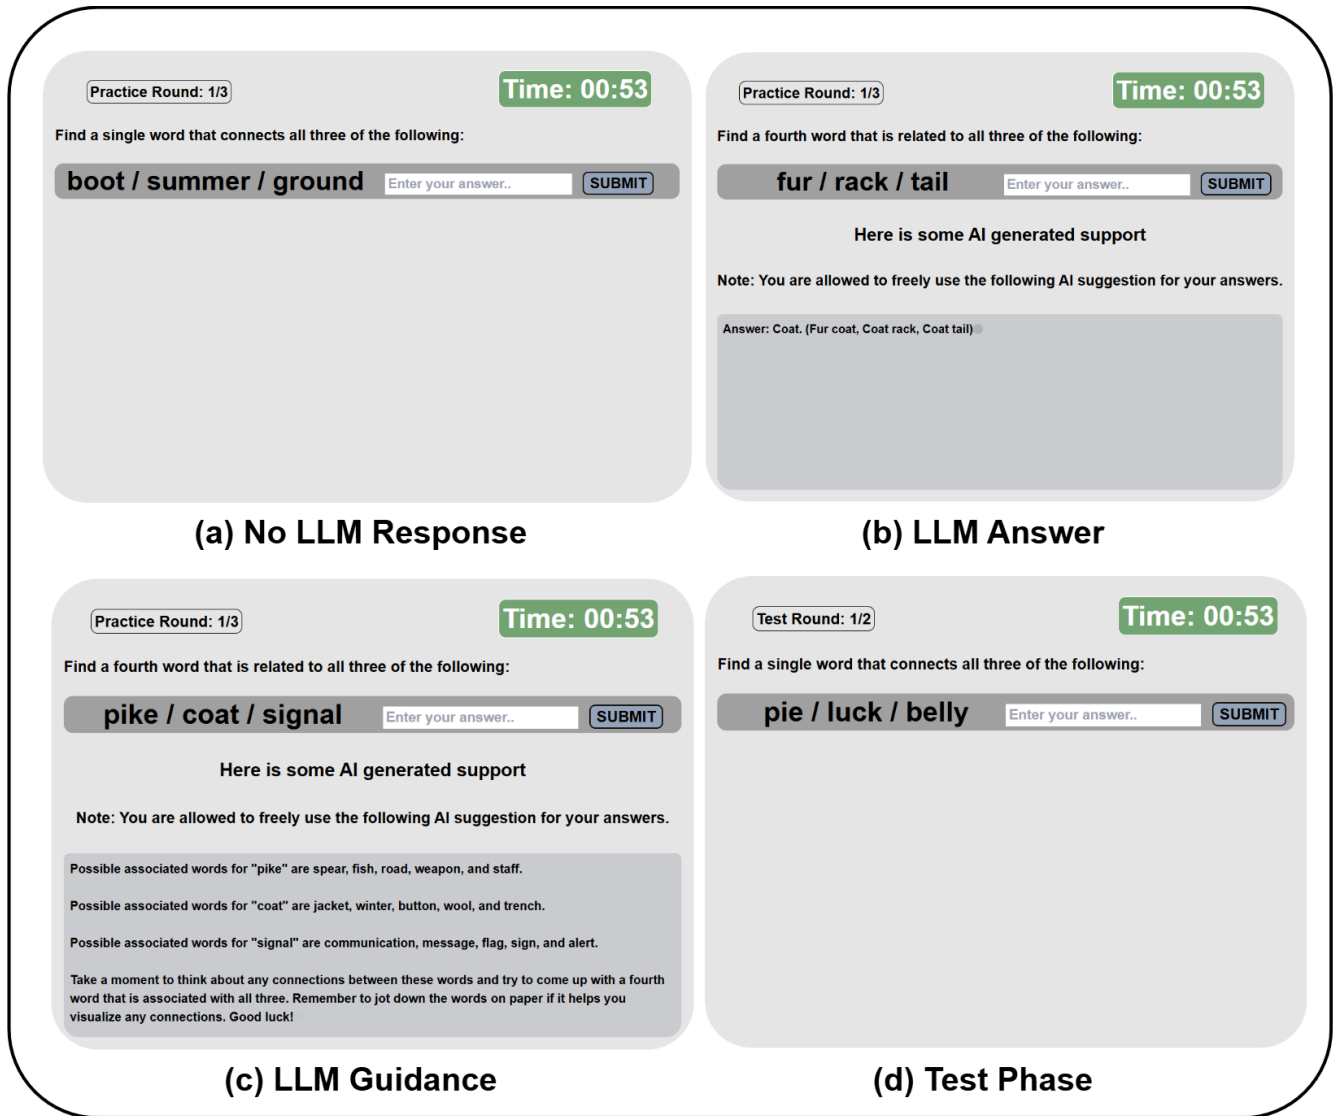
Practice Round: 1/3

Time: 00:53

Find a single word that connects all three of the following:

boot / summer / ground

Enter your answer..

SUBMIT

(a) No LLM Response

Practice Round: 1/3

Time: 00:53

Find a fourth word that is related to all three of the following:

fur / rack / tail

Enter your answer..

SUBMIT

Here is some AI generated support

Note: You are allowed to freely use the following AI suggestion for your answers.

Answer: Coat. (Fur coat, Coat rack, Coat tail)

(b) LLM Answer

Practice Round: 1/3

Time: 00:53

Find a fourth word that is related to all three of the following:

pike / coat / signal

Enter your answer..

SUBMIT

Here is some AI generated support

Note: You are allowed to freely use the following AI suggestion for your answers.

Possible associated words for "pike" are spear, fish, road, weapon, and staff.

Possible associated words for "coat" are jacket, winter, button, wool, and trench.

Possible associated words for "signal" are communication, message, flag, sign, and alert.

Take a moment to think about any connections between these words and try to come up with a fourth word that is associated with all three. Remember to jot down the words on paper if it helps you visualize any connections. Good luck!

(c) LLM Guidance

Test Round: 1/2

Time: 00:53

Find a single word that connects all three of the following:

pie / luck / belly

Enter your answer..

SUBMIT

(d) Test Phase